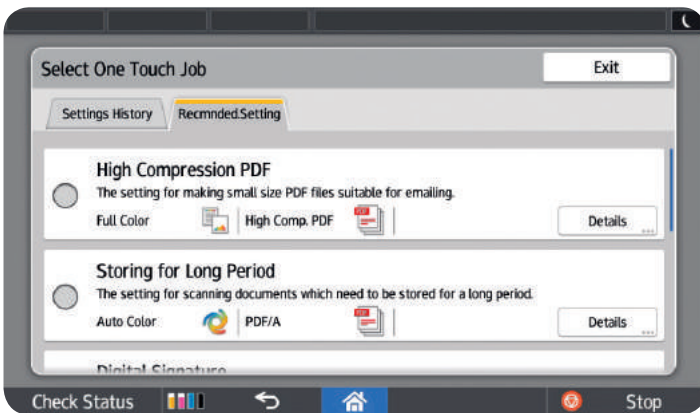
Select One Touch Job

Exit

Settings History

Recmnded.Setting

High Compression PDF

The setting for making small size PDF files suitable for emailing.

Full Color

High Comp. PDF

Details

Storing for Long Period

The setting for scanning documents which need to be stored for a long period.

Auto Color

PDF/A

Details

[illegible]

Check Status

Stop